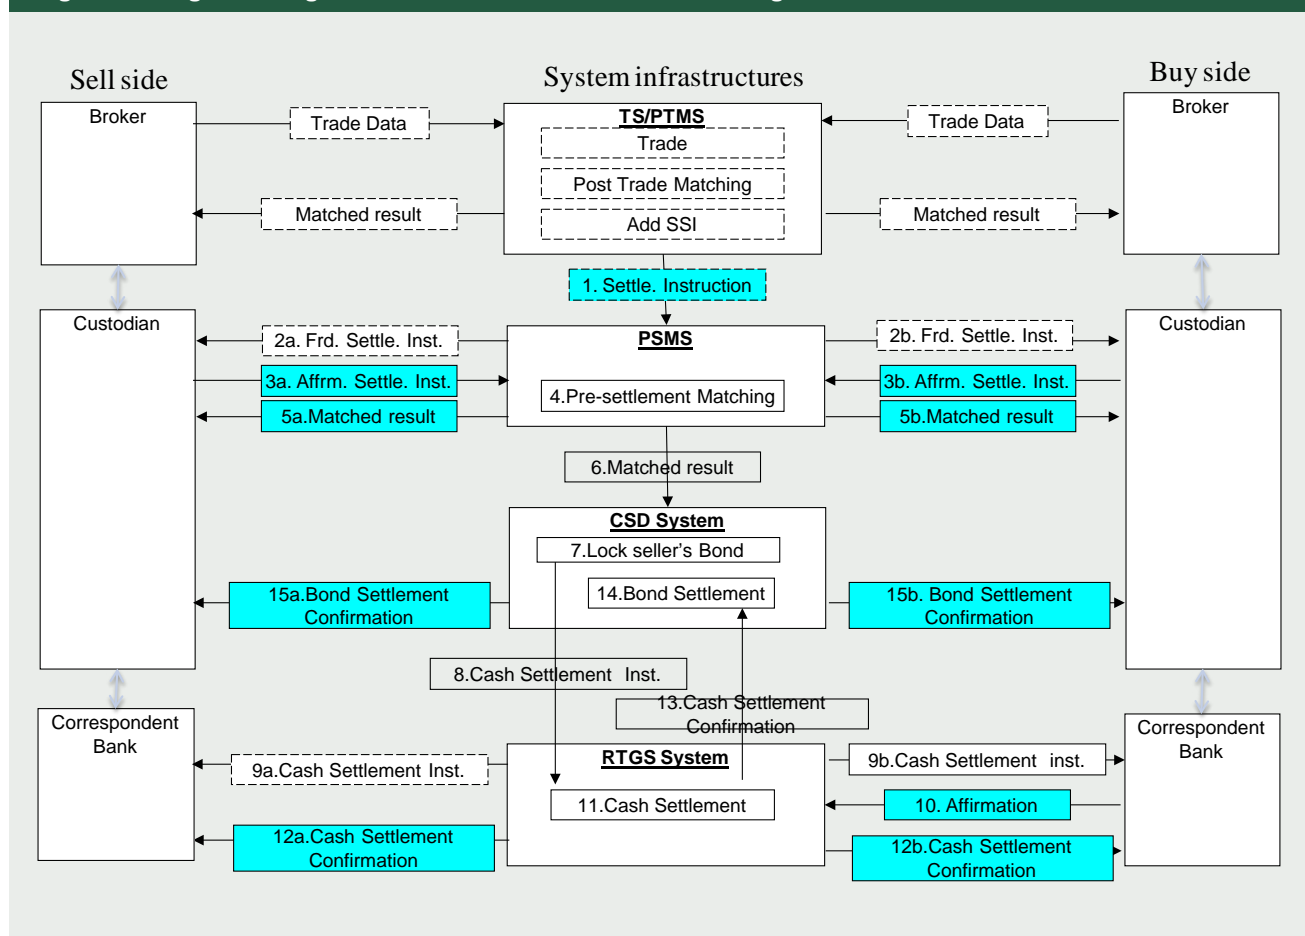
Sell side

System infrastructures

Buy side

Broker

Trade Data

TS/PTMS

Trade

Post Trade Matching

Add SSI

Trade Data

Broker

Matched result

Matched result

1. Settle. Instruction

Custodian

2a. Frd. Settle. Inst.

PSMS

2b. Frd. Settle. Inst.

Custodian

3a. Affrm. Settle. Inst.

4.Pre-settlement Matching

3b. Affrm. Settle. Inst.

5a.Matched result

5b.Matched result

6.Matched result

CSD System

7.Lock seller's Bond

14.Bond Settlement

15a.Bond Settlement Confirmation

15b. Bond Settlement Confirmation

8.Cash Settlement Inst.

13.Cash Settlement Confirmation

Correspondent Bank

9a.Cash Settlement Inst.

RTGS System

9b.Cash Settlement inst.

Correspondent Bank

11.Cash Settlement

10. Affirmation

12a.Cash Settlement Confirmation

12b.Cash Settlement Confirmation